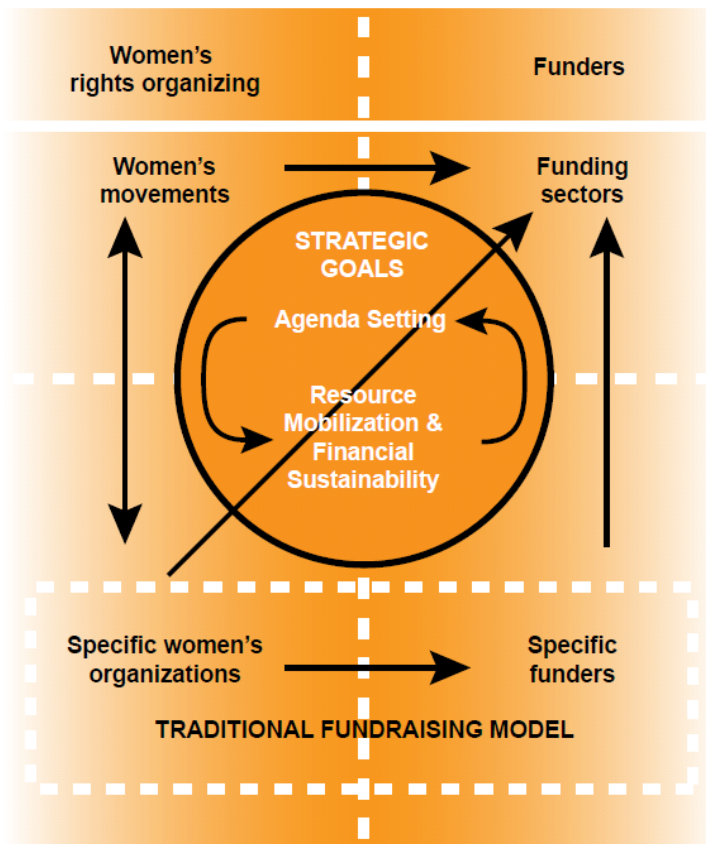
Women's rights organizing

Funders

Women's movements

Funding sectors

STRATEGIC GOALS

Agenda Setting

Resource Mobilization & Financial Sustainability

Specific women's organizations

Specific funders

TRADITIONAL FUNDRAISING MODEL